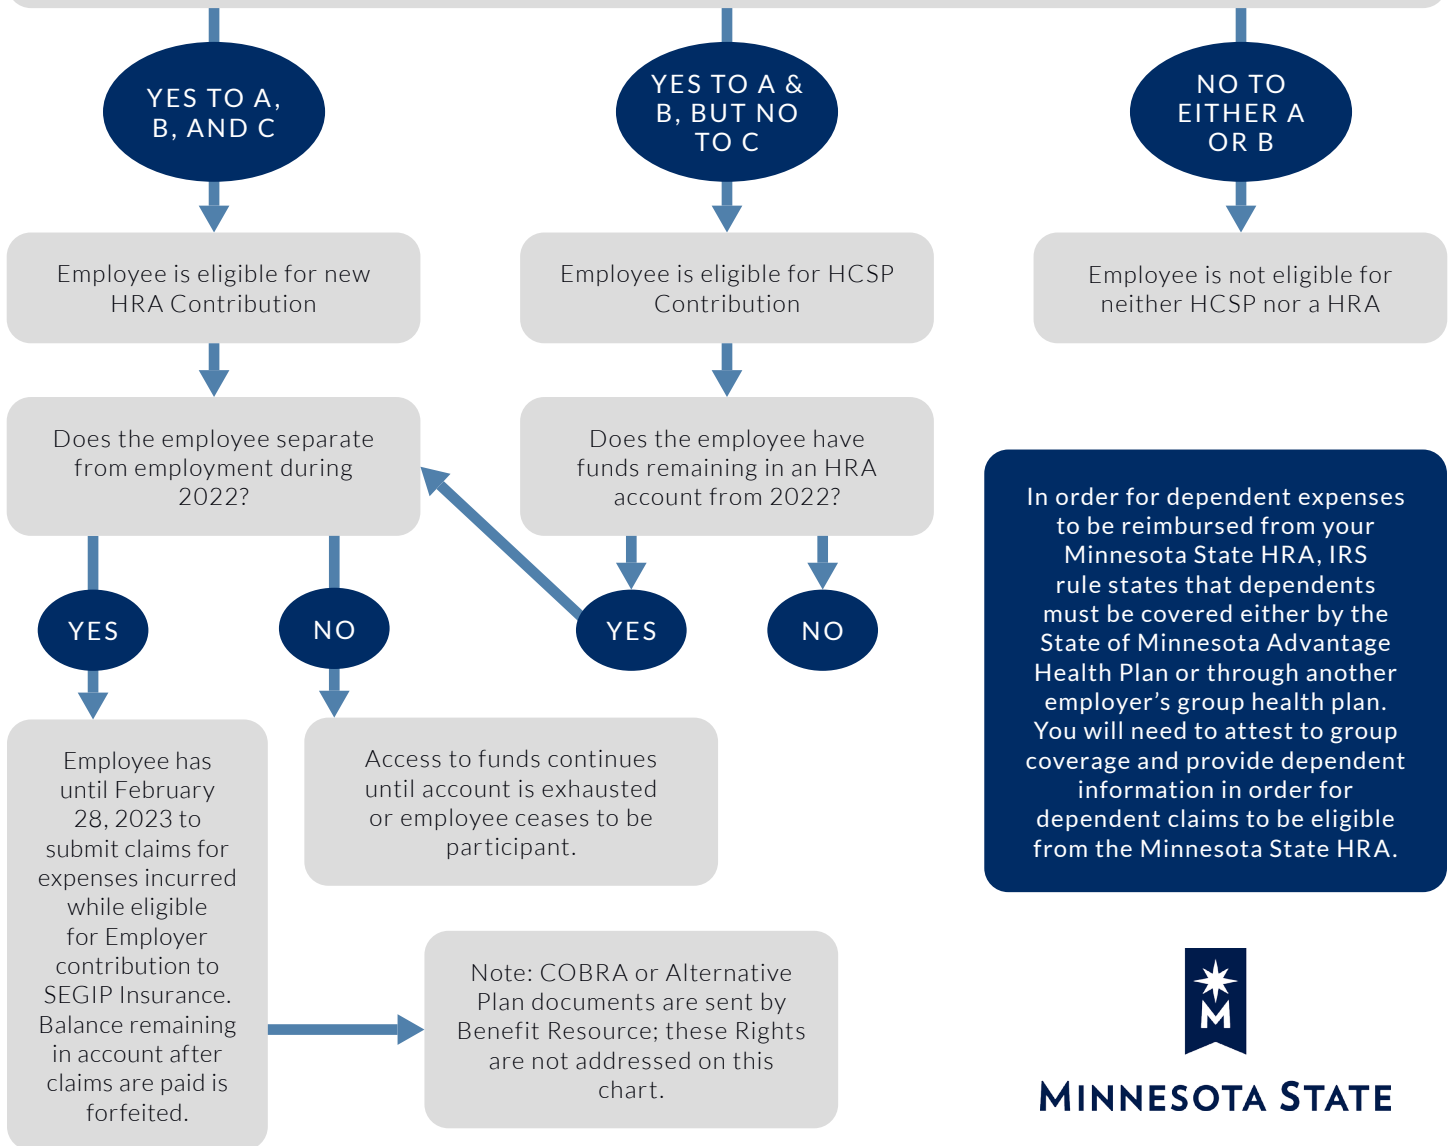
YES TO A, B, AND C

YES TO A & B, BUT NO TO C

NO TO EITHER A OR B

Employee is eligible for new HRA Contribution

Employee is eligible for HCSP Contribution

Employee is not eligible for neither HCSP nor a HRA

Does the employee separate from employment during 2022?

Does the employee have funds remaining in an HRA account from 2022?

In order for dependent expenses to be reimbursed from your Minnesota State HRA, IRS rule states that dependents must be covered either by the State of Minnesota Advantage Health Plan or through another employer's group health plan. You will need to attest to group coverage and provide dependent information in order for dependent claims to be eligible from the Minnesota State HRA.

YES

NO

YES

NO

Employee has until February 28, 2023 to submit claims for expenses incurred while eligible for Employer contribution to SEGIP Insurance. Balance remaining in account after claims are paid is forfeited.

Access to funds continues until account is exhausted or employee ceases to be participant.

Note: COBRA or Alternative Plan documents are sent by Benefit Resource; these Rights are not addressed on this chart.

M

MINNESOTA STATE